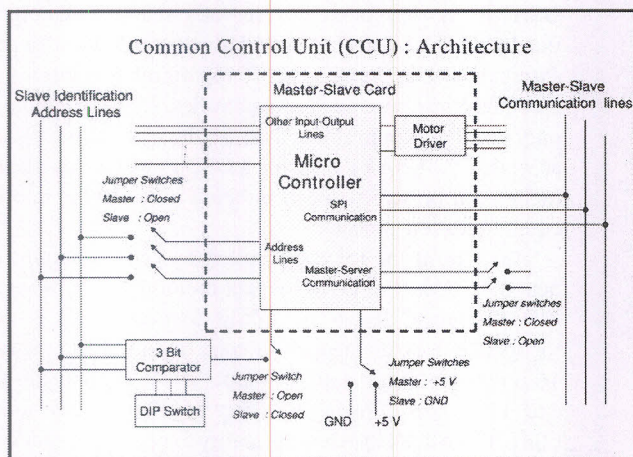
Common Control Unit (CCU) : Architecture

Slave Identification Address Lines

Master-Slave Card

Master-Slave Communication lines

Other Input-Output Lines

Motor Driver

Micro Controller

SPI Communication

Jumper Switches
Master : Closed
Slave : Open

Address Lines

Master-Server Communication

Jumper switches
Master : Closed
Slave : Open

3 Bit Comparator

DIP Switch

Jumper Switch
Master : Open
Slave : Closed

Jumper Switches
Master : +5 V
Slave : GND

GND

+5 V